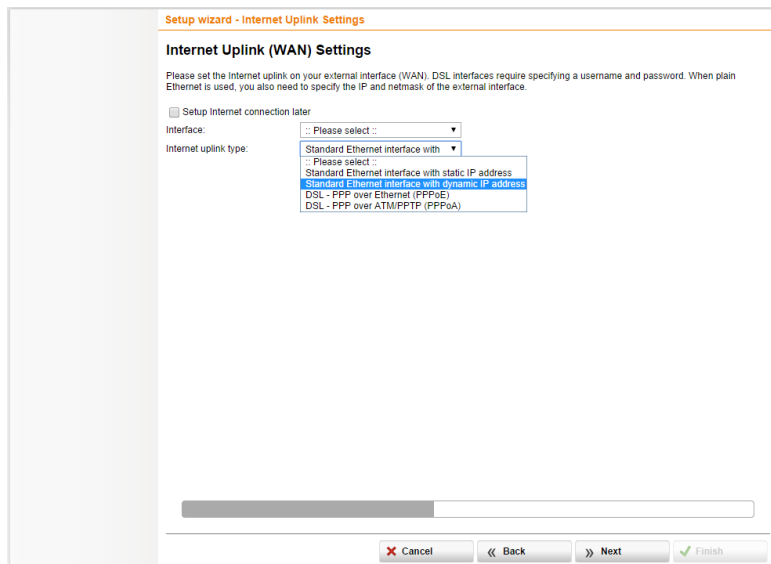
Setup wizard - Internet Uplink Settings

Internet Uplink (WAN) Settings

Please set the Internet uplink on your external interface (WAN). DSL interfaces require specifying a username and password. When plain Ethernet is used, you also need to specify the IP and netmask of the external interface.

Setup Internet connection later

Interface: :: Please select ::

Internet uplink type: Standard Ethernet interface with

:: Please select ::
Standard Ethernet interface with static IP address
Standard Ethernet interface with dynamic IP address
DSL - PPP over Ethernet (PPPoE)
DSL - PPP over ATM/PPTP (PPPoA)

Cancel
Back
Next
Finish